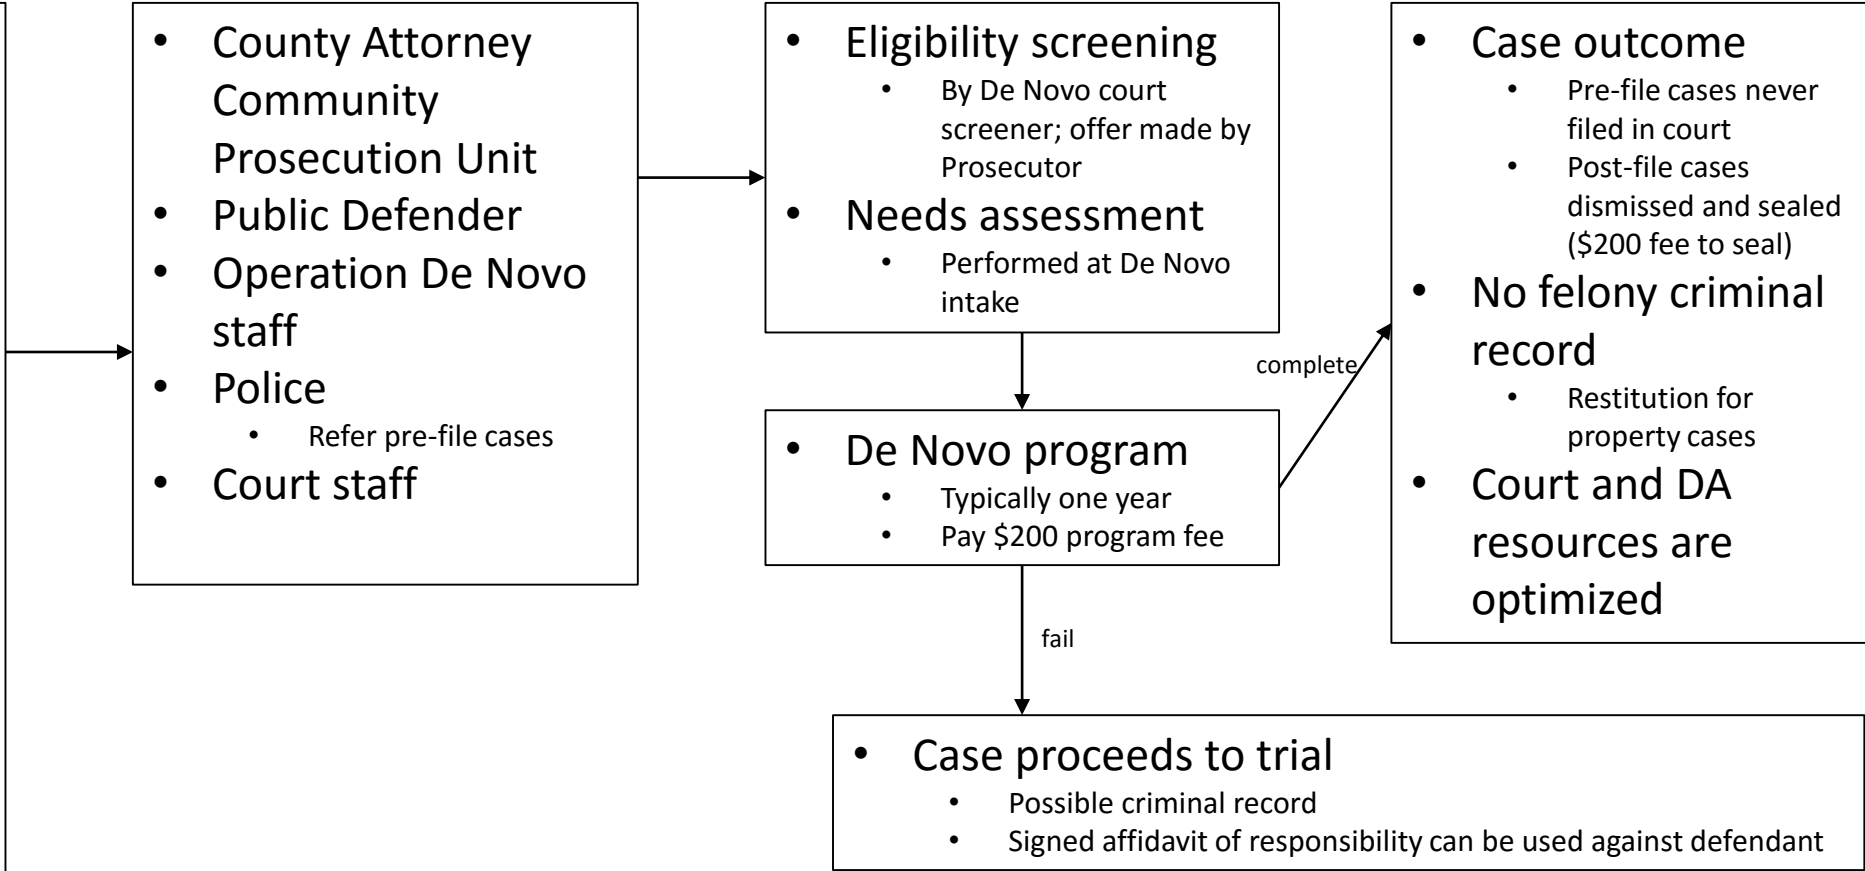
- County Attorney Community Prosecution Unit
- Public Defender
- Operation De Novo staff
- Police
  - Refer pre-file cases
- Court staff

- Eligibility screening
  - By De Novo court screener; offer made by Prosecutor
- Needs assessment
  - Performed at De Novo intake

- De Novo program
  - Typically one year
  - Pay $200 program fee

complete

- Case outcome
  - Pre-file cases never filed in court
  - Post-file cases dismissed and sealed ($200 fee to seal)
- No felony criminal record
  - Restitution for property cases
- Court and DA resources are optimized

fail

- Case proceeds to trial
  - Possible criminal record
  - Signed affidavit of responsibility can be used against defendant